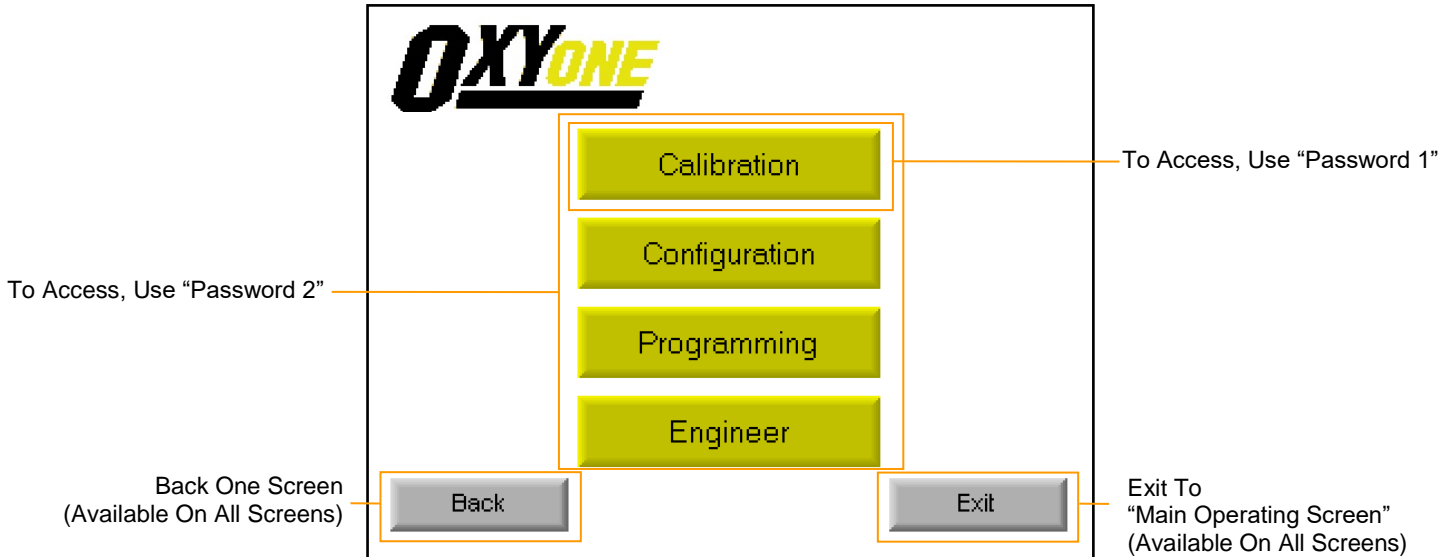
OXYONE

Calibration

To Access, Use “Password 1”

Configuration

To Access, Use “Password 2”

Programming

Engineer

Back One Screen
(Available On All Screens)

Back

Exit

Exit To
“Main Operating Screen”
(Available On All Screens)